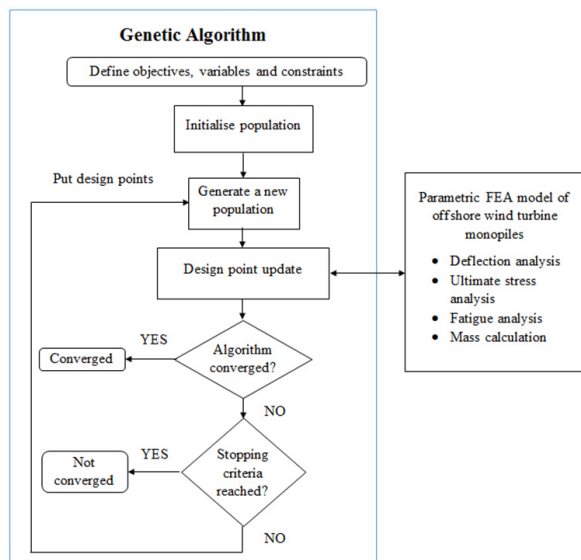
Genetic Algorithm

Define objectives, variables and constraints

Initialise population

Put design points

Generate a new population

Design point update

Parametric FEA model of offshore wind turbine monopiles

- Deflection analysis
- Ultimate stress analysis
- Fatigue analysis
- Mass calculation

YES

Converged

Algorithm converged?

NO

YES

Not converged

Stopping criteria reached?

NO